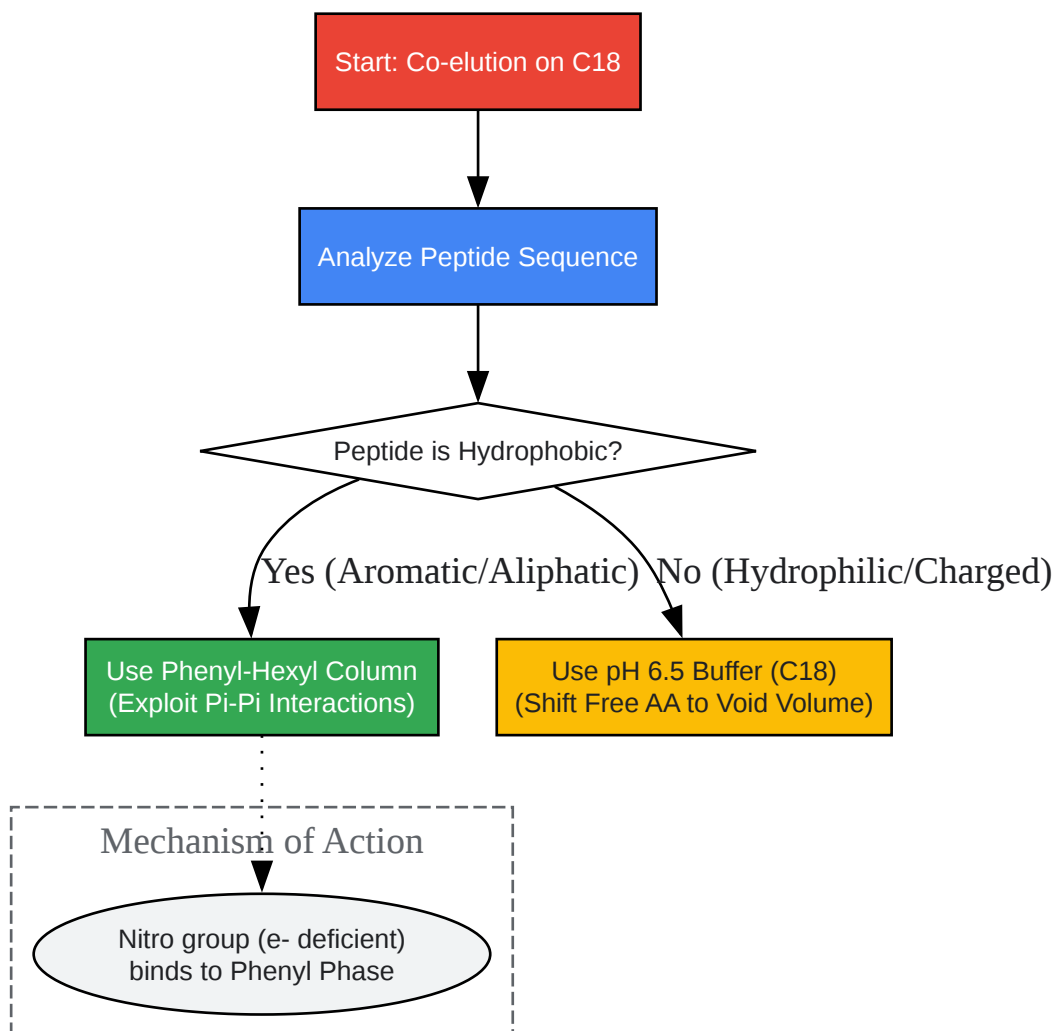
Start: Co-elution on C18

Analyze Peptide Sequence

Peptide is Hydrophobic?

Yes (Aromatic/Aliphatic)

No (Hydrophilic/Charged)

Use Phenyl-Hexyl Column
(Exploit Pi-Pi Interactions)

Use pH 6.5 Buffer (C18)
(Shift Free AA to Void Volume)

Mechanism of Action

Nitro group (e- deficient)
binds to Phenyl Phase